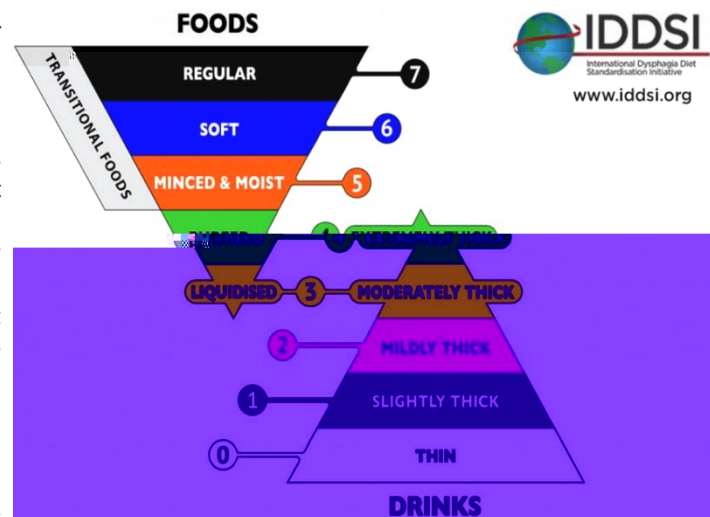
FOODS

IDDSI
International Dysphagia Diet Standardisation Initiative
www.iddsi.org

TRANSITIONAL FOODS

REGULAR 7

SOFT 6

MINCED & MOIST 5

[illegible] 4 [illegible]

LIQUIDISED 3 MODERATELY THICK

2 MILDLY THICK

1 SLIGHTLY THICK

0 THIN

DRINKS